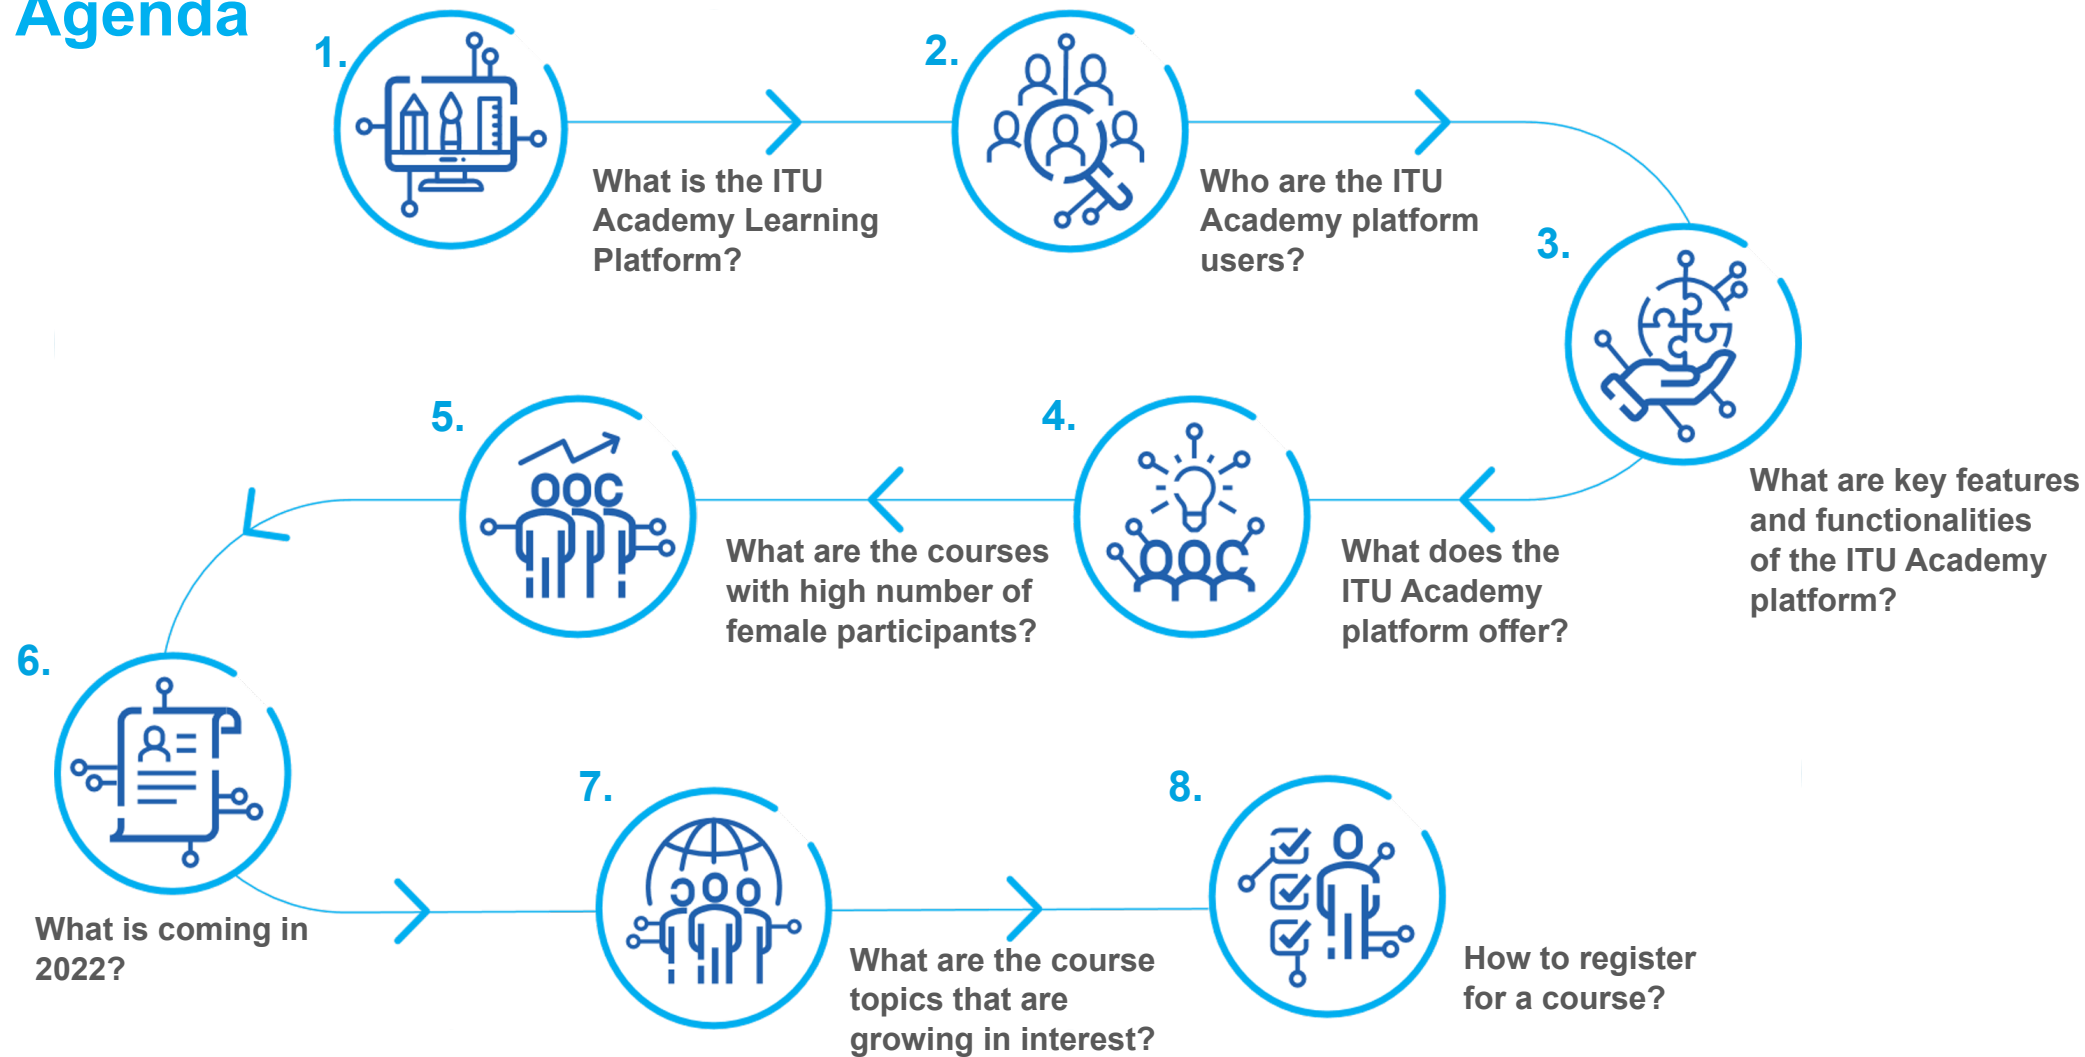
Agenda

1.
What is the ITU Academy Learning Platform?

2.
Who are the ITU Academy platform users?

3.
What are key features and functionalities of the ITU Academy platform?

4.
What does the ITU Academy platform offer?

5.
What are the courses with high number of female participants?

6.
What is coming in 2022?

7.
What are the course topics that are growing in interest?

8.
How to register for a course?